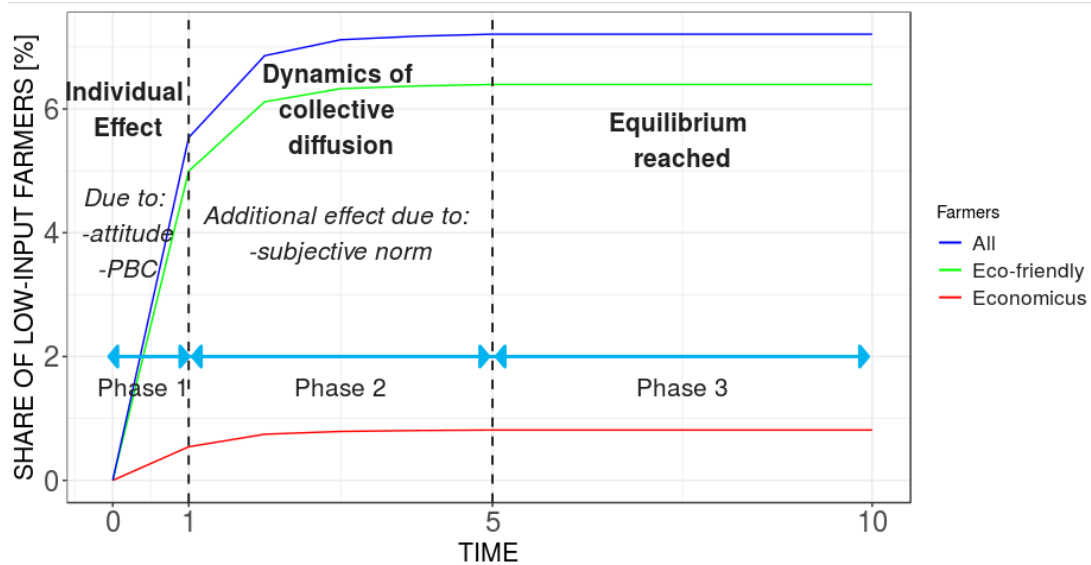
SHARE OF LOW-INPUT FARMERS [%]

Individual Effect

Due to:
-attitude
-PBC

Dynamics of collective diffusion

Additional effect due to:
-subjective norm

Equilibrium reached

Phase 1

Phase 2

Phase 3

0
2
4
6

0
1
5
10

TIME

Farmers
All
Eco-friendly
Economicus